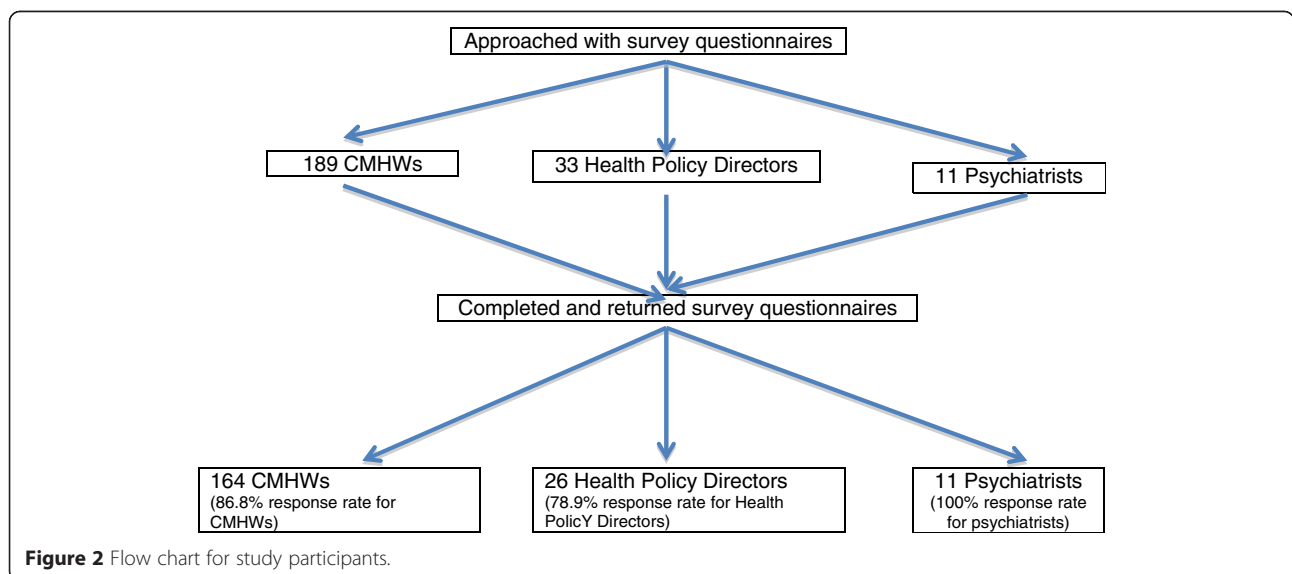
Approached with survey questionnaires

189 CMHWs

33 Health Policy Directors

11 Psychiatrists

Completed and returned survey questionnaires

164 CMHWs
(86.8% response rate for CMHWs)

26 Health Policy Directors
(78.9% response rate for Health PolicY Directors)

11 Psychiatrists
(100% response rate for psychiatrists)

**Figure 2** Flow chart for study participants.